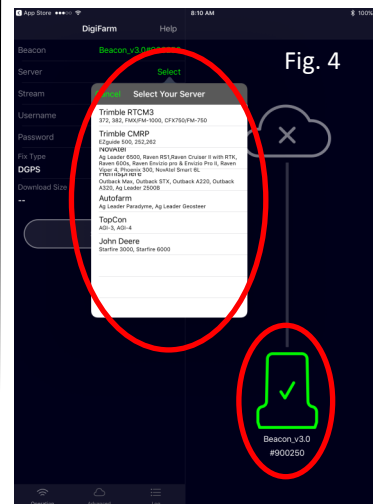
App Store ●●●○○
8:10 AM
100%

DigiFarm
Help

Beacon
Beacon_v3.0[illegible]
Server
Select
Stream
Username
Password
Fix Type
DGPS
Download Size
--

Fig. 4

Cancel
Select Your Server

Trimble RTCM3
372, 382, FMX/FM-1000, CFX750/FM-750
Trimble CMRP
EZguide 500, 252,262
NovAtel
Ag Leader 6500, Raven RS1,Raven Cruiser II with RTK, Raven 600s, Raven Envizio pro & Envizio Pro II, Raven Viper 4, Phoenix 300, NovAtel Smart 6L
Hemisphere
Outback Max, Outback STX, Outback A220, Outback A320, Ag Leader 2500B
Autofarm
Ag Leader Paradyme, Ag Leader Geosteer
TopCon
AGI-3, AGI-4
John Deere
Starfire 3000, Starfire 6000

Beacon_v3.0
#900250

Operation
Manual
List